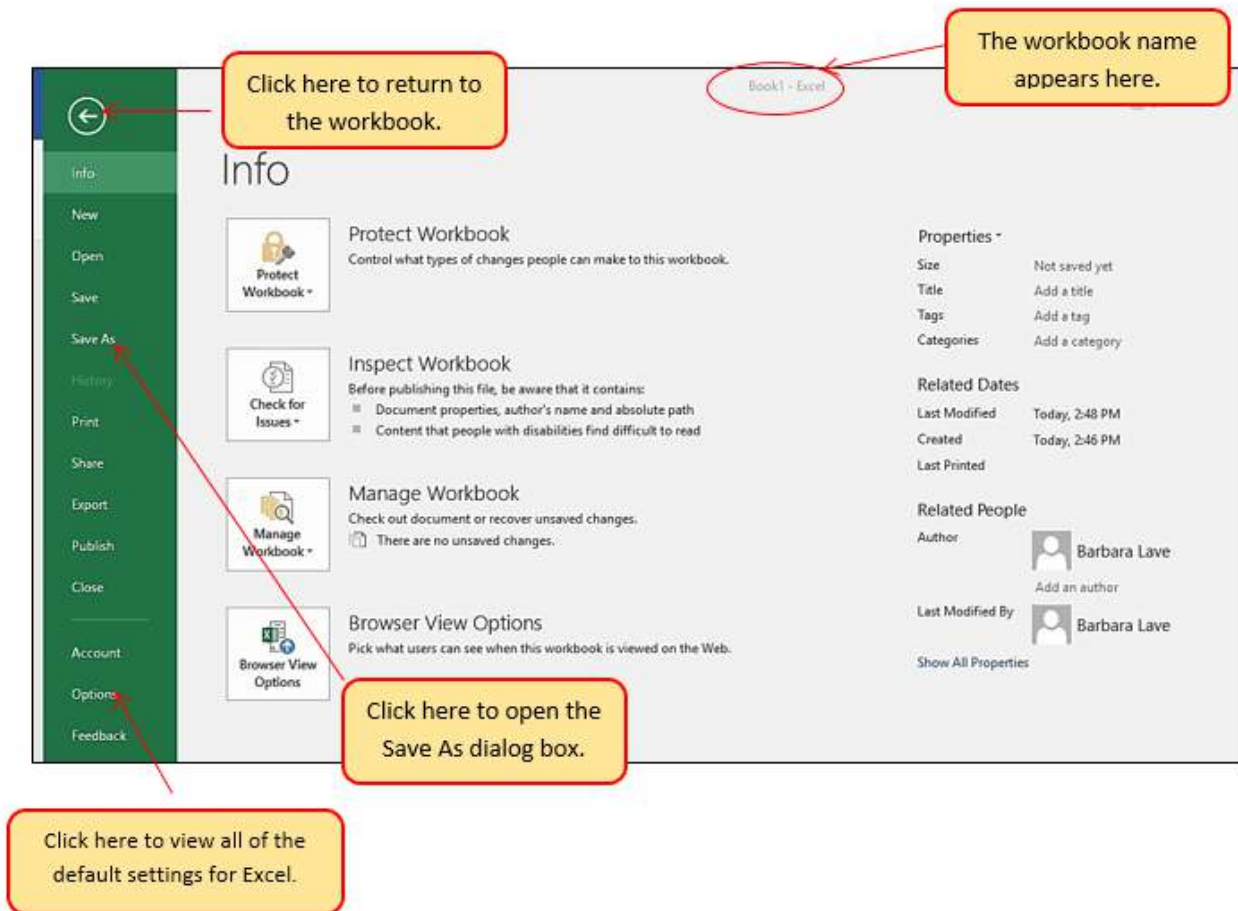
Click here to return to the workbook.

Book1 - Excel

The workbook name appears here.

Info
New
Open
Save
Save As
History
Print
Share
Export
Publish
Close
Account
Options
Feedback

Info

Protect Workbook
Protect Workbook
Control what types of changes people can make to this workbook.

Check for Issues
Inspect Workbook
Before publishing this file, be aware that it contains:
Document properties, author's name and absolute path
Content that people with disabilities find difficult to read

Manage Workbook
Manage Workbook
Check out document or recover unsaved changes.
There are no unsaved changes.

Browser View Options
Browser View Options
Pick what users can see when this workbook is viewed on the Web.

Properties
Size Not saved yet
Title Add a title
Tags Add a tag
Categories Add a category

Related Dates
Last Modified Today, 2:48 PM
Created Today, 2:46 PM
Last Printed

Related People
Author Barbara Lave
Add an author
Last Modified By Barbara Lave
Show All Properties

Click here to open the Save As dialog box.

Click here to view all of the default settings for Excel.